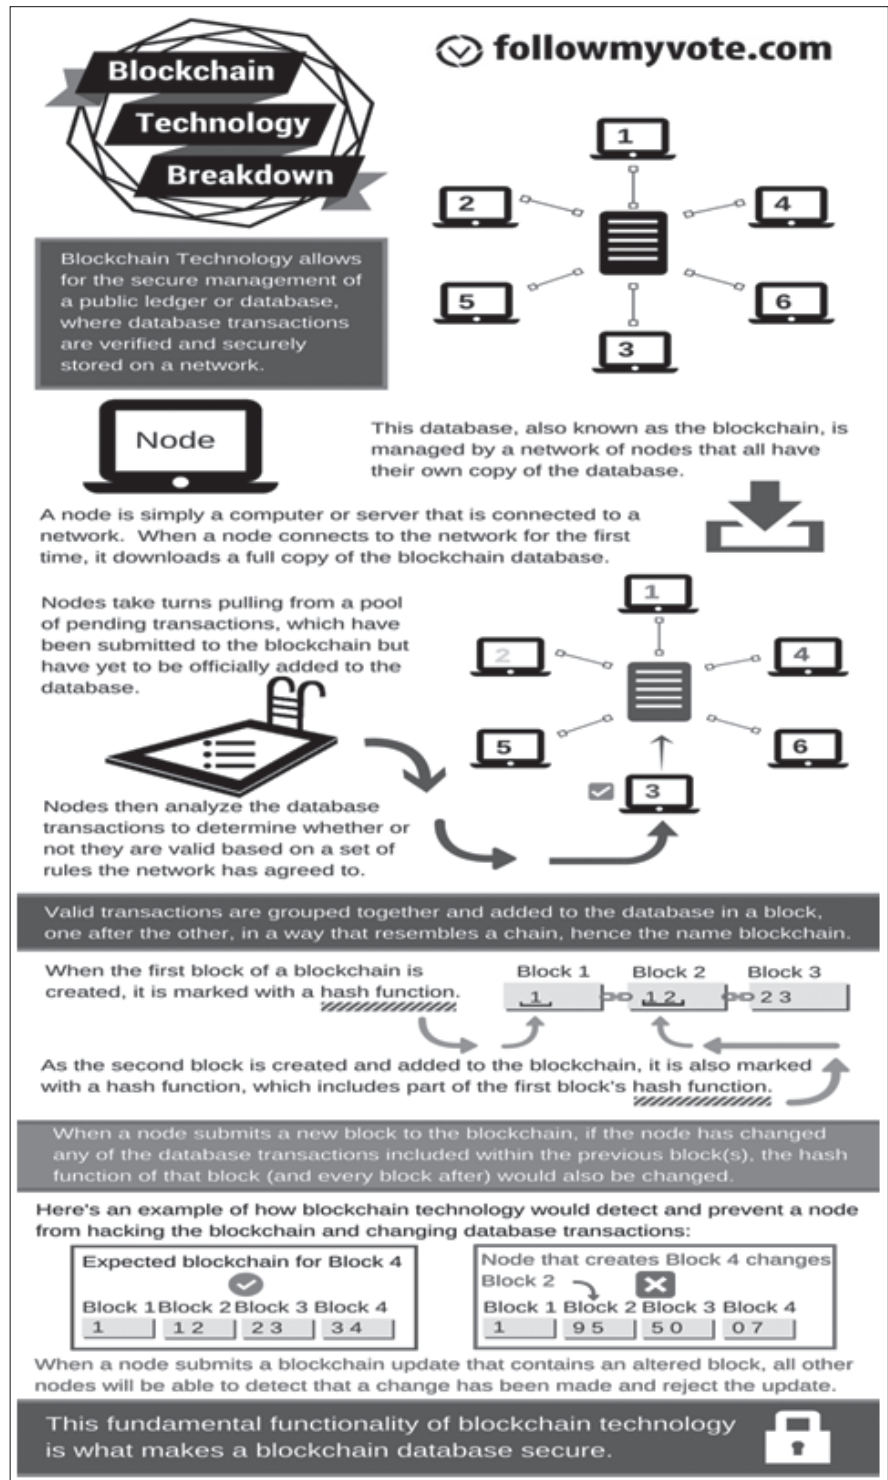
Blockchain Technology Breakdown

followmyvote.com

1
2
4
5
6
3

Blockchain Technology allows for the secure management of a public ledger or database, where database transactions are verified and securely stored on a network.

Node

This database, also known as the blockchain, is managed by a network of nodes that all have their own copy of the database.

A node is simply a computer or server that is connected to a network. When a node connects to the network for the first time, it downloads a full copy of the blockchain database.

Nodes take turns pulling from a pool of pending transactions, which have been submitted to the blockchain but have yet to be officially added to the database.

1
2
4
5
6
3

Nodes then analyze the database transactions to determine whether or not they are valid based on a set of rules the network has agreed to.

Valid transactions are grouped together and added to the database in a block, one after the other, in a way that resembles a chain, hence the name blockchain.

When the first block of a blockchain is created, it is marked with a hash function.

Block 1 Block 2 Block 3
1 12 23

As the second block is created and added to the blockchain, it is also marked with a hash function, which includes part of the first block's hash function.

When a node submits a new block to the blockchain, if the node has changed any of the database transactions included within the previous block(s), the hash function of that block (and every block after) would also be changed.

Here's an example of how blockchain technology would detect and prevent a node from hacking the blockchain and changing database transactions:

Expected blockchain for Block 4
Block 1 Block 2 Block 3 Block 4
1 12 23 34

Node that creates Block 4 changes Block 2
Block 1 Block 2 Block 3 Block 4
1 95 50 07

When a node submits a blockchain update that contains an altered block, all other nodes will be able to detect that a change has been made and reject the update.

This fundamental functionality of blockchain technology is what makes a blockchain database secure.